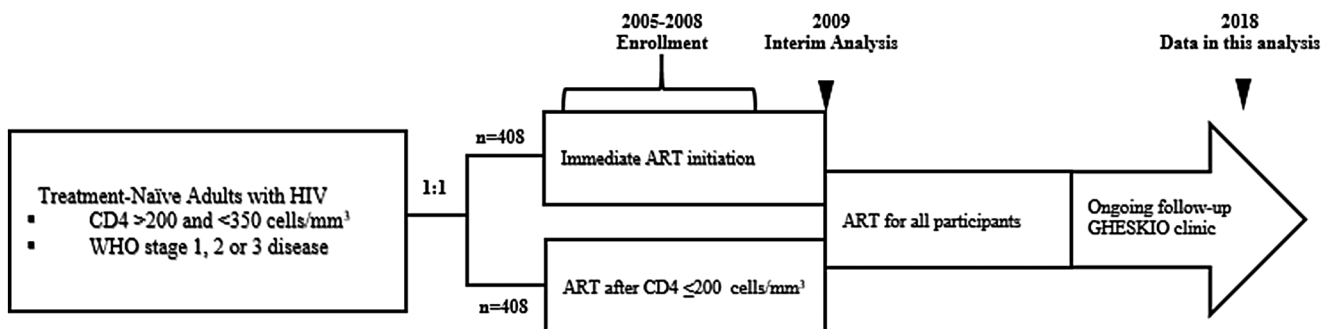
2005-2008
Enrollment

2009
Interim Analysis

2018
Data in this analysis

Treatment-Naïve Adults with HIV
▪ CD4 >200 and <350 cells/mm$^3$
▪ WHO stage 1, 2 or 3 disease

1:1

n=408

Immediate ART initiation

n=408

ART after CD4 $\leq$200 cells/mm$^3$

ART for all participants

Ongoing follow-up
GHESKIO clinic